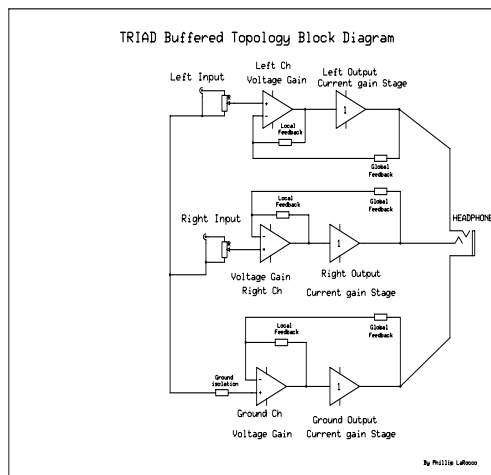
TRIAD Buffered Topology Block Diagram

Left Input

Left Ch
Voltage Gain

Left Output
Current gain Stage

+
-
Local Feedback

1

Global Feedback

Local Feedback

Global Feedback

Right Input

-
+

1

HEADPHONE

Voltage Gain
Right Ch

Right Output
Current gain Stage

Local Feedback

Global Feedback

Ground isolation

-
+

1

Ground Ch
Voltage Gain

Ground Output
Current gain Stage

By Phillip LaRocco